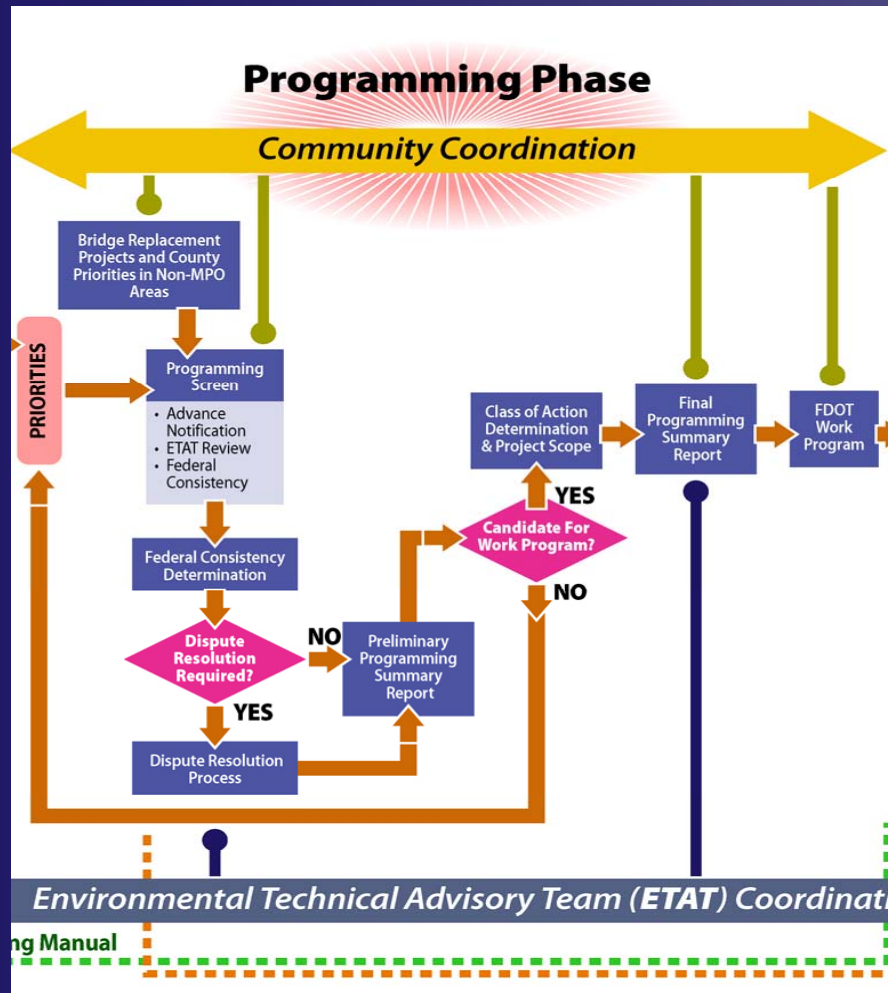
Programming Phase

Community Coordination

Bridge Replacement Projects and County Priorities in Non-MPO Areas

PRIORITIES

Programming Screen

• Advance Notification
• ETAT Review
• Federal Consistency

Federal Consistency Determination

Dispute Resolution Required?

NO

YES

Dispute Resolution Process

Preliminary Programming Summary Report

Candidate For Work Program?

YES

NO

Class of Action Determination & Project Scope

Final Programming Summary Report

FDOT Work Program

Environmental Technical Advisory Team (ETAT) Coordinati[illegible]

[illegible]ng Manual